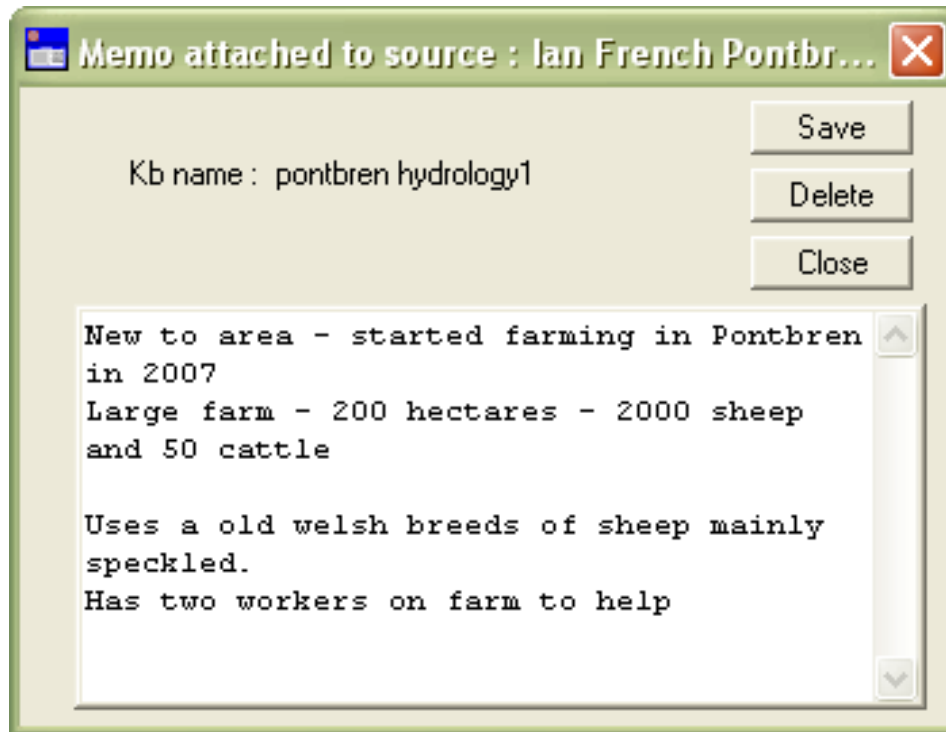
Memo attached to source : Ian French Pontbr...

Save

Delete

Close

Kb name : pontbren hydrology1

New to area - started farming in Pontbren in 2007
Large farm - 200 hectares - 2000 sheep and 50 cattle

Uses a old welsh breeds of sheep mainly speckled.
Has two workers on farm to help